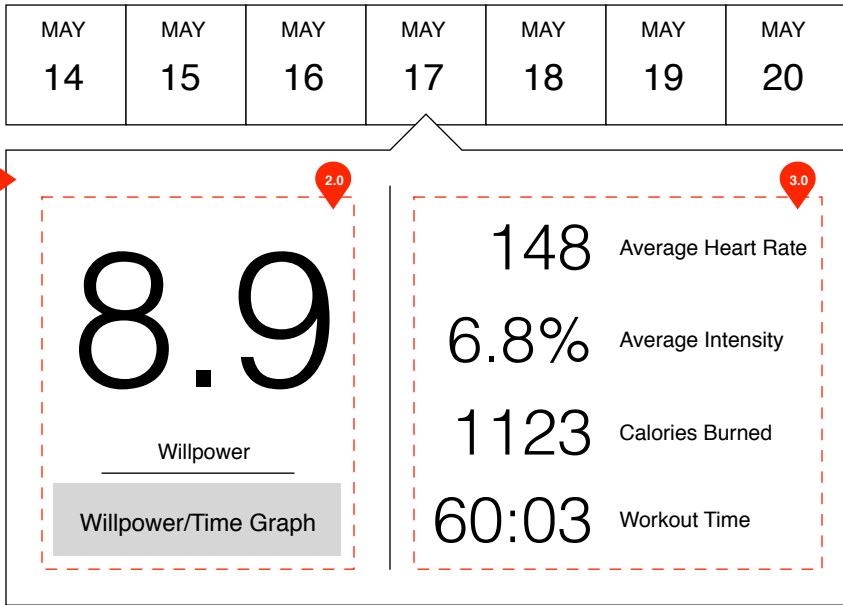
| MAY 14 | MAY 15 | MAY 16 | MAY 17 | MAY 18 | MAY 19 | MAY 20 |
|---|---|---|---|---|---|---|

2.0

8.9

Willpower

Willpower/Time Graph

3.0

148 Average Heart Rate

6.8% Average Intensity

1123 Calories Burned

60:03 Workout Time